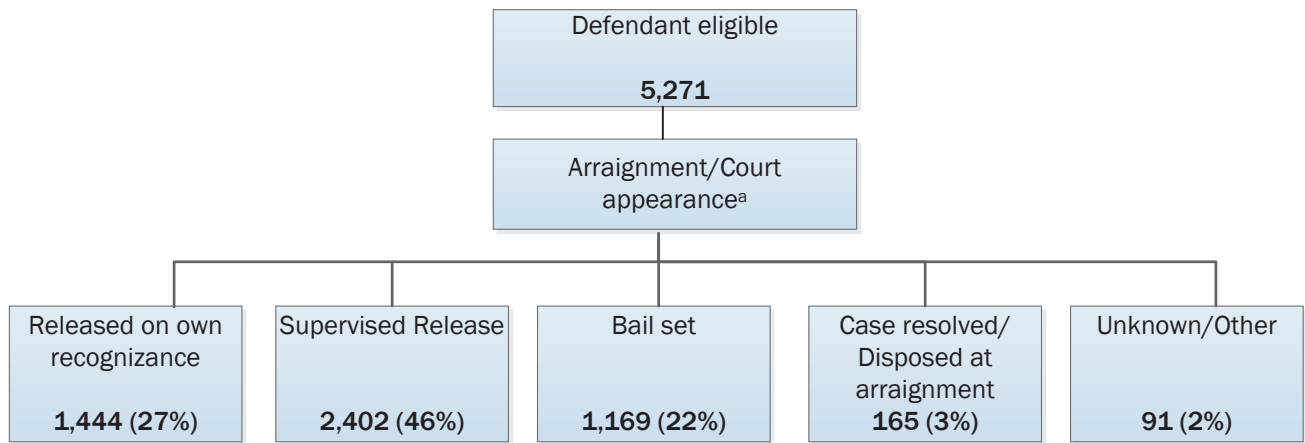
Defendant eligible

5,271

Arraignment/Court appearance$^{a}$

Released on own recognizance

1,444 (27%)

Supervised Release

2,402 (46%)

Bail set

1,169 (22%)

Case resolved/ Disposed at arraignment

165 (3%)

Unknown/Other

91 (2%)